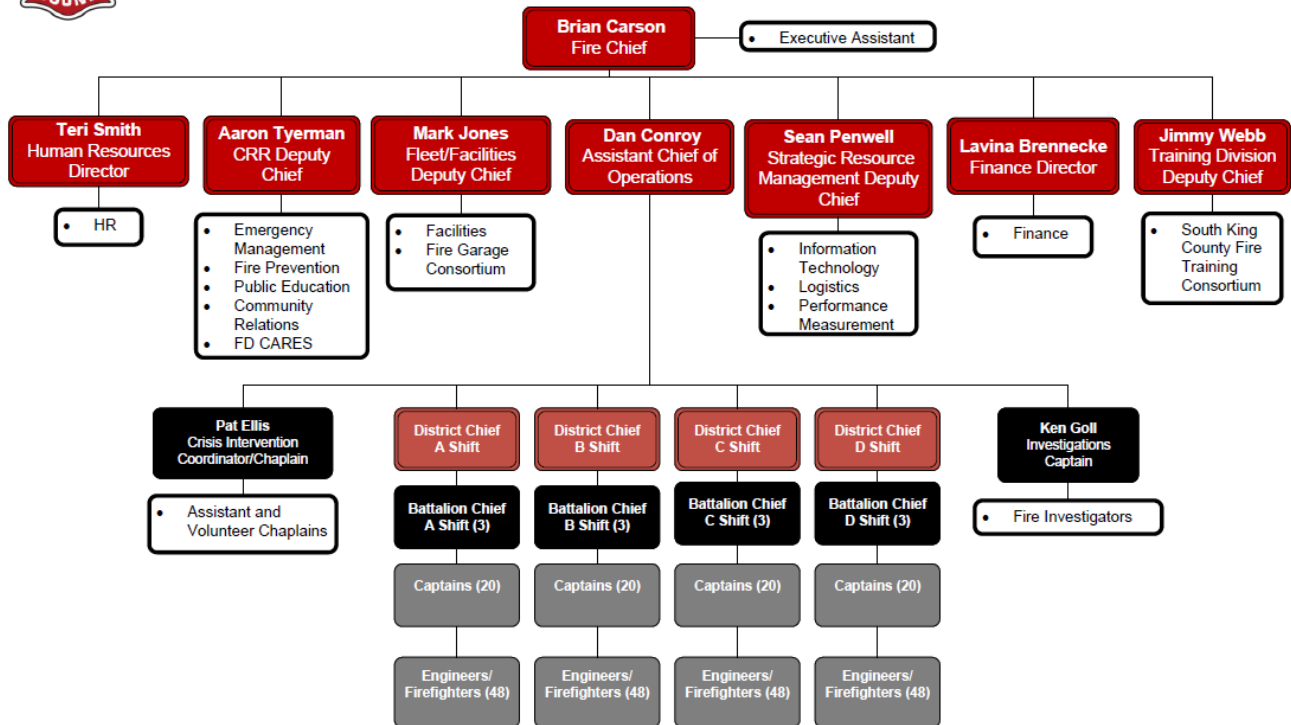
Brian Carson
Fire Chief

• Executive Assistant

Teri Smith
Human Resources Director

• HR

Aaron Tyerman
CRR Deputy Chief

• Emergency Management
• Fire Prevention
• Public Education
• Community Relations
• FD CARES

Mark Jones
Fleet/Facilities Deputy Chief

• Facilities
• Fire Garage Consortium

Dan Conroy
Assistant Chief of Operations

Sean Penwell
Strategic Resource Management Deputy Chief

• Information Technology
• Logistics
• Performance Measurement

Lavina Brennecke
Finance Director

• Finance

Jimmy Webb
Training Division Deputy Chief

• South King County Fire Training Consortium

Pat Ellis
Crisis Intervention Coordinator/Chaplain

• Assistant and Volunteer Chaplains

District Chief
A Shift

Battalion Chief
A Shift (3)

Captains (20)

Engineers/
Firefighters (48)

District Chief
B Shift

Battalion Chief
B Shift (3)

Captains (20)

Engineers/
Firefighters (48)

District Chief
C Shift

Battalion Chief
C Shift (3)

Captains (20)

Engineers/
Firefighters (48)

District Chief
D Shift

Battalion Chief
D Shift (3)

Captains (20)

Engineers/
Firefighters (48)

Ken Goll
Investigations Captain

• Fire Investigators